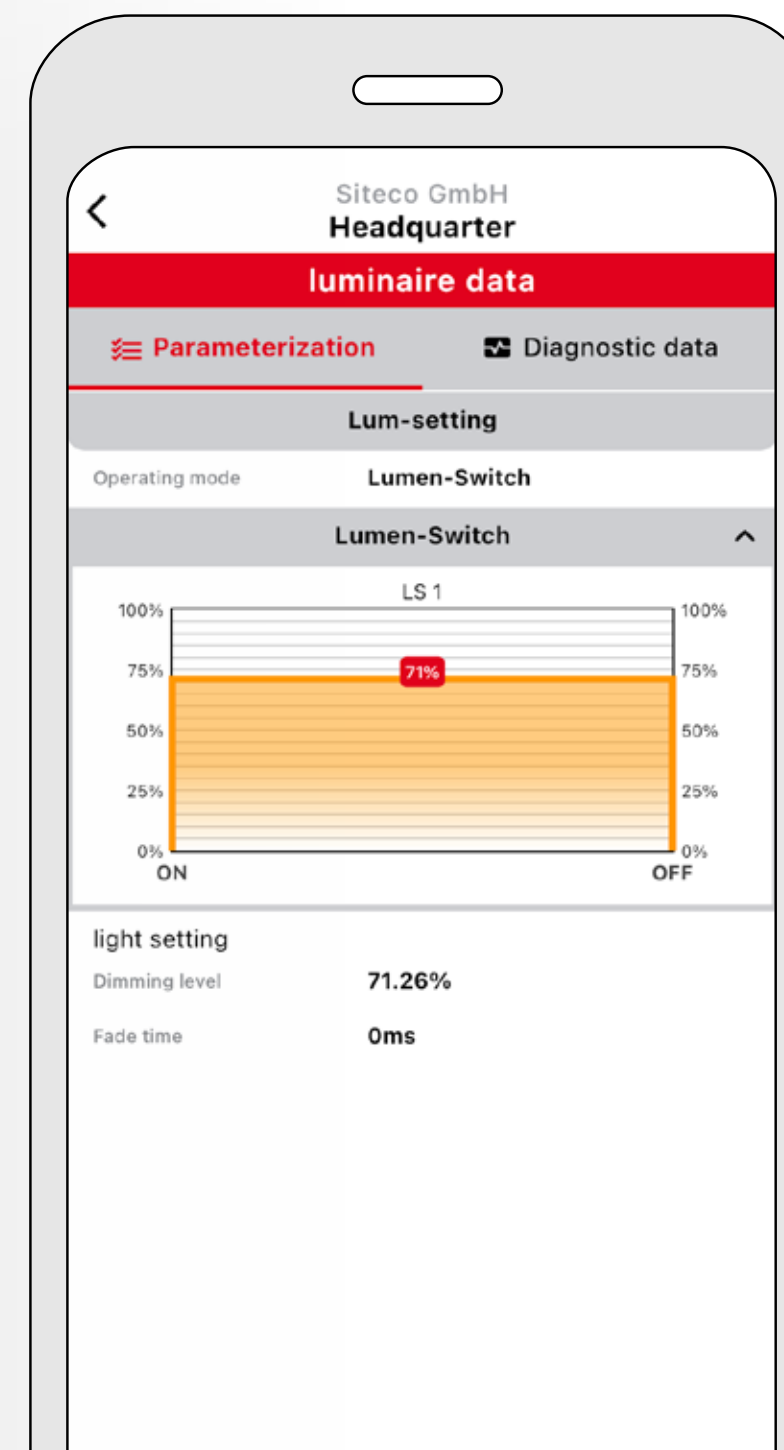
<
Siteco GmbH
Headquarter

luminaire data

Parameterization
Diagnostic data

Lum-setting

Operating mode
Lumen-Switch

Lumen-Switch

LS 1
100%
75%
50%
25%
0%
71%
100%
75%
50%
25%
0%
ON
OFF

light setting
Dimming level
71.26%
Fade time
0ms